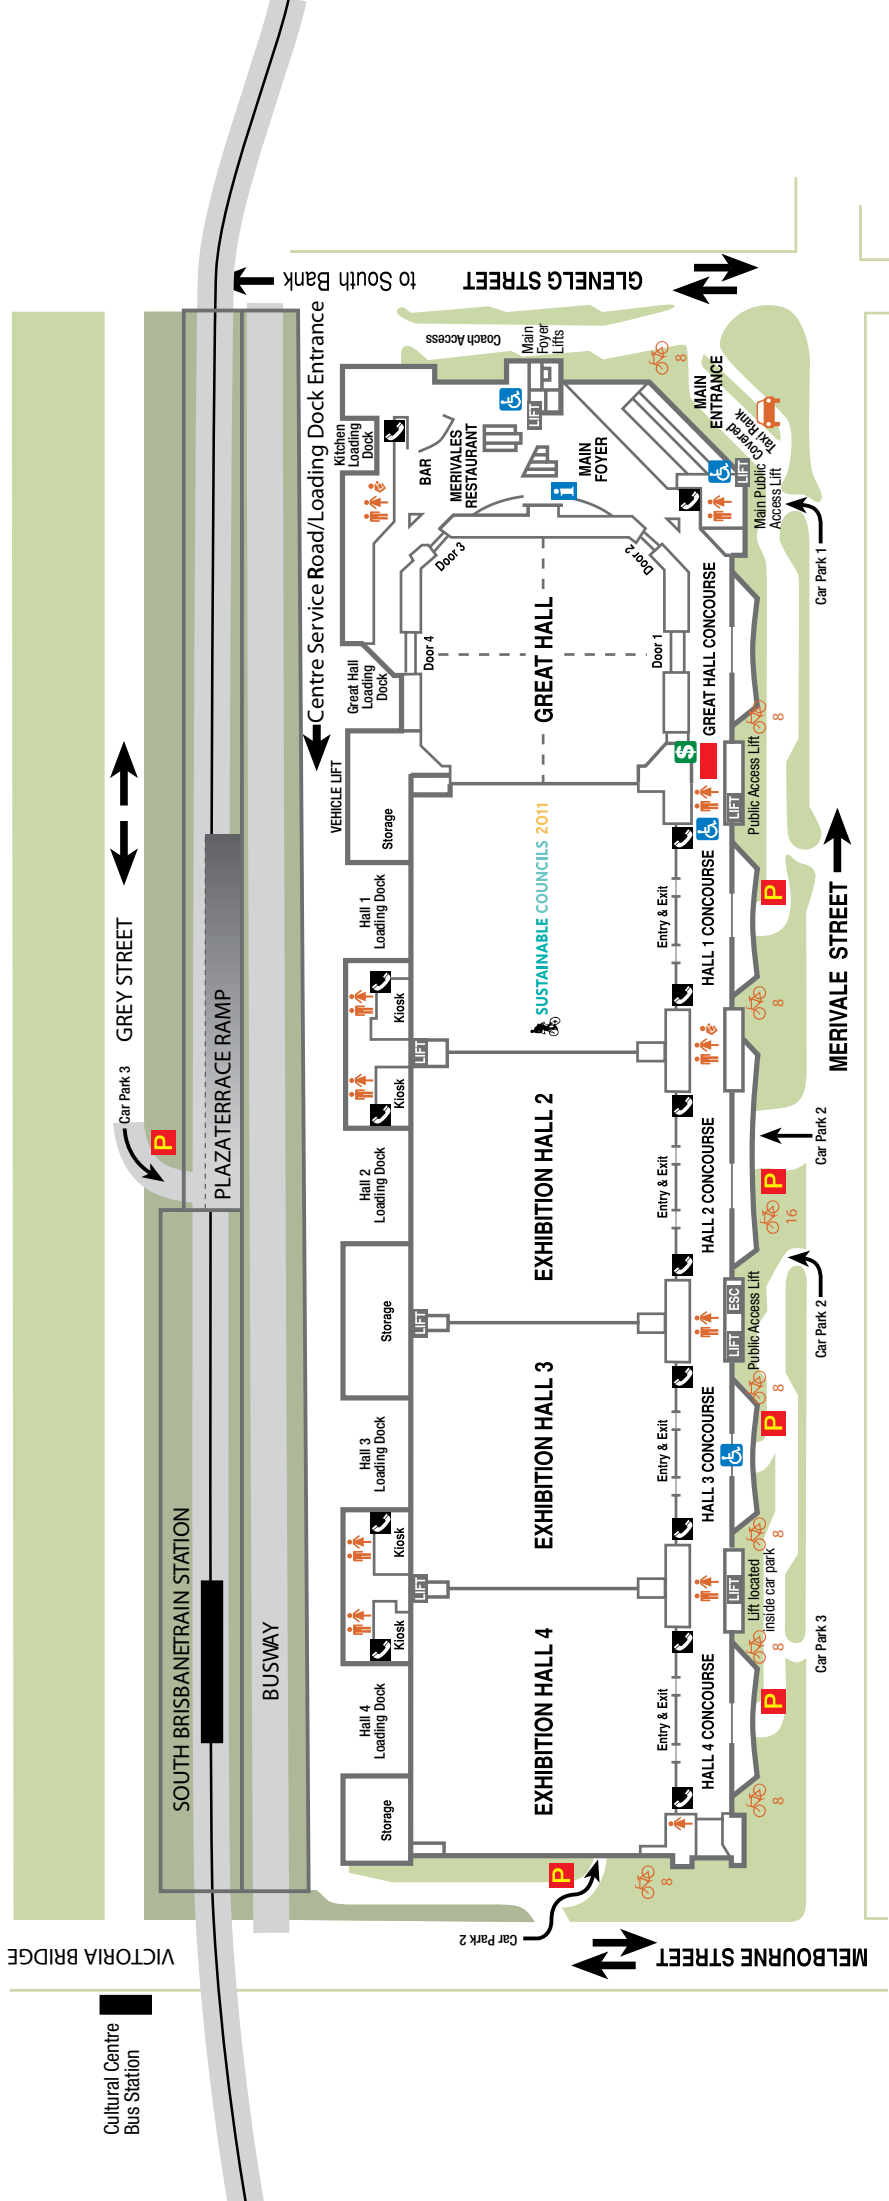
to South Bank
GLENELG STREET
Coach Access
Main Foyer Lifts
MAIN ENTRANCE
Covered Taxi Rank
Main Public Access Lift
Car Park 1
Centre Service Road/Loading Dock Entrance
Kitchen Loading Dock
BAR
MERIVALES RESTAURANT
MAIN FOYER
LIFT
Door 3
Door 2
Door 4
Door 1
GREAT HALL
Great Hall Loading Dock
GREAT HALL CONCOURSE
VEHICLE LIFT
Storage
Public Access Lift
LIFT
8
8
SUSTAINABLE COUNCILS 2011
Hall 1 Loading Dock
Entry & Exit
HALL 1 CONCOURSE
Kiosk
Kiosk
LIFT
MERIVALE STREET
GREY STREET
Car Park 3
PLAZATERRACE RAMP
EXHIBITION HALL 2
Hall 2 Loading Dock
Entry & Exit
HALL 2 CONCOURSE
Car Park 2
16
Storage
LIFT
EXHIBITION HALL 3
LIFT
ESC
Public Access Lift
Car Park 2
8
Hall 3 Loading Dock
Entry & Exit
HALL 3 CONCOURSE
8
Kiosk
LIFT
Lift located inside car park
LIFT
Kiosk
EXHIBITION HALL 4
Car Park 3
8
SOUTH BRISBANETRAIN STATION
BUSWAY
Hall 4 Loading Dock
Entry & Exit
HALL 4 CONCOURSE
Storage
8
8
Car Park 2
MELBOURNE STREET
VICTORIA BRIDGE
Cultural Centre Bus Station